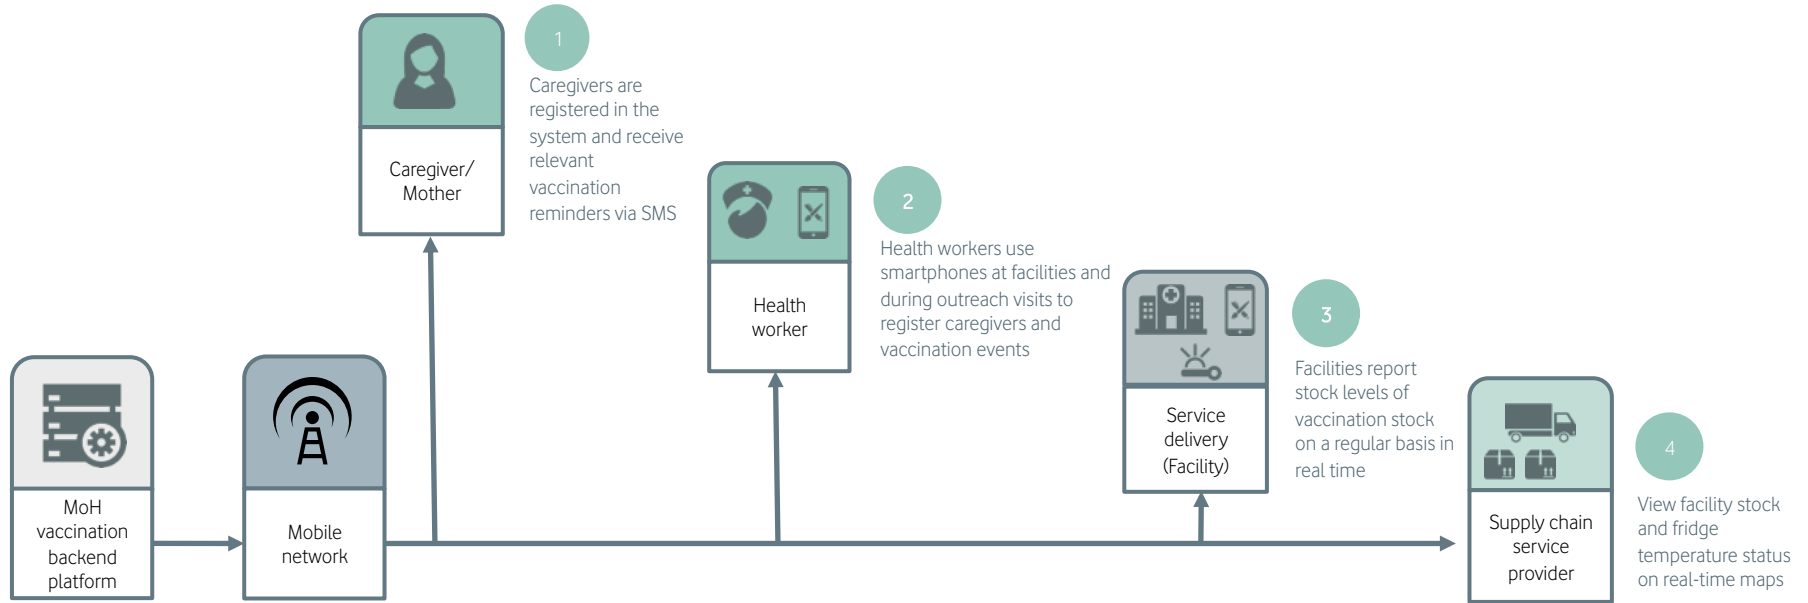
Caregiver/ Mother

1

Caregivers are registered in the system and receive relevant vaccination reminders via SMS

Health worker

2

Health workers use smartphones at facilities and during outreach visits to register caregivers and vaccination events

Service delivery (Facility)

3

Facilities report stock levels of vaccination stock on a regular basis in real time

MoH vaccination backend platform

Mobile network

Supply chain service provider

4

View facility stock and fridge temperature status on real-time maps